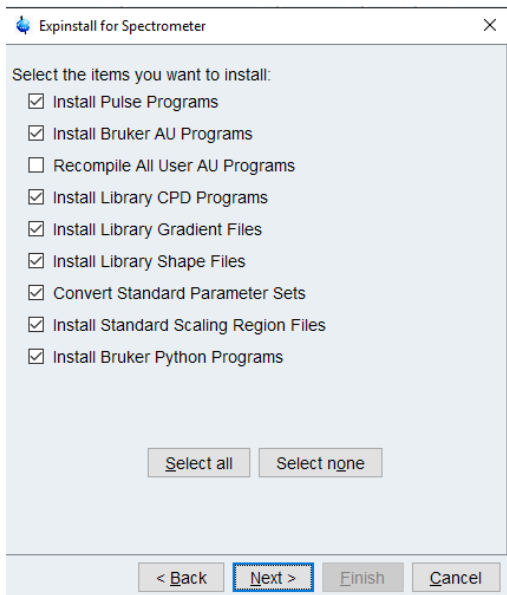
Expinstall for Spectrometer

×

Select the items you want to install:

☑ Install Pulse Programs
☑ Install Bruker AU Programs
☐ Recompile All User AU Programs
☑ Install Library CPD Programs
☑ Install Library Gradient Files
☑ Install Library Shape Files
☑ Convert Standard Parameter Sets
☑ Install Standard Scaling Region Files
☑ Install Bruker Python Programs

Select all

Select none

< Back

Next >

Finish

Cancel